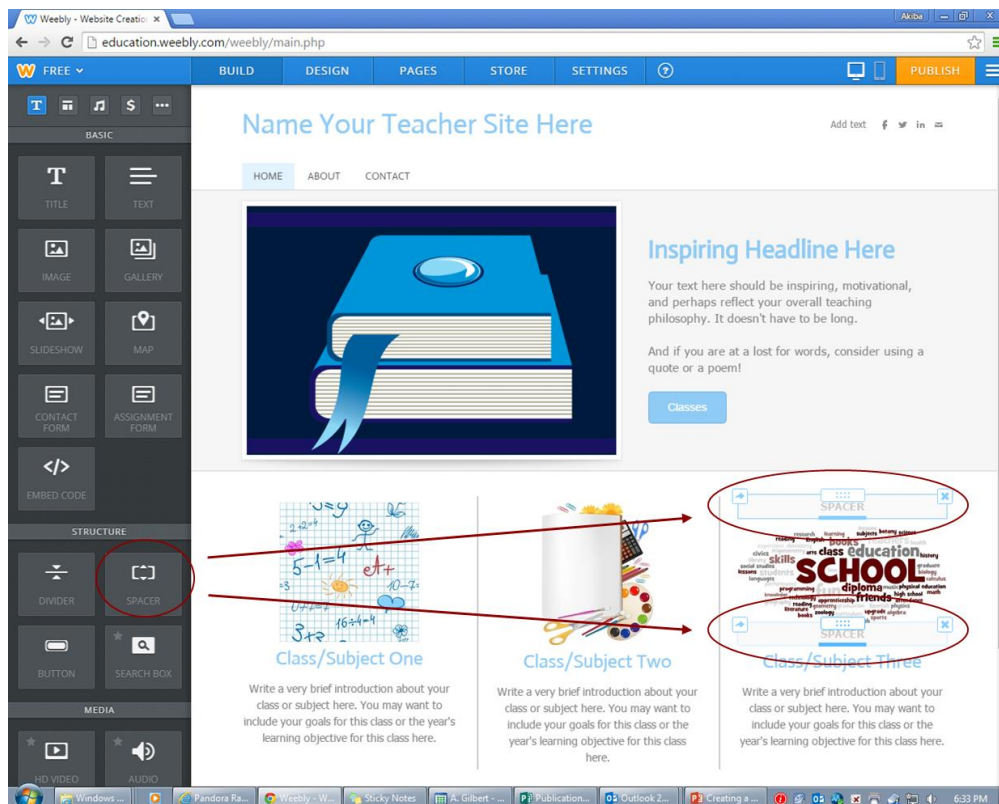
Weebly - Website Creation ×

Akiba

education.weebly.com/weebly/main.php

FREE

BUILD DESIGN PAGES STORE SETTINGS ?

PUBLISH

BASIC

TITLE TEXT
IMAGE GALLERY
SLIDESHOW MAP
CONTACT FORM ASSIGNMENT FORM
EMBED CODE

STRUCTURE

DIVIDER SPACER
BUTTON SEARCH BOX

MEDIA

HD VIDEO AUDIO

Name Your Teacher Site Here

Add text

HOME ABOUT CONTACT

Inspiring Headline Here

Your text here should be inspiring, motivational, and perhaps reflect your overall teaching philosophy. It doesn't have to be long.

And if you are at a lost for words, consider using a quote or a poem!

Classes

SPACER

SCHOOL education class skills diploma friends books

SPACER

Class/Subject One

Write a very brief introduction about your class or subject here. You may want to include your goals for this class or the year's learning objective for this class here.

Class/Subject Two

Write a very brief introduction about your class or subject here. You may want to include your goals for this class or the year's learning objective for this class here.

Class/Subject Three

Write a very brief introduction about your class or subject here. You may want to include your goals for this class or the year's learning objective for this class here.

Windows ... Pandora Ra... Weebly - W... Sticky Notes A. Gilbert - ... Publication... Outlook 2... Creating a ... 6:33 PM